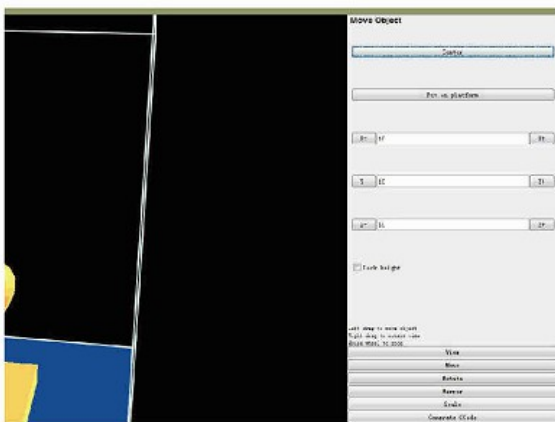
Move Object

Center

Put on platform

X- 37 X+

Y- 10 Y+

Z- 11 Z+

Lock height

Left drag to move object
Right drag to rotate view
Mouse wheel to zoom

View

Move

Rotate

Remove

Scale

Generate GCode